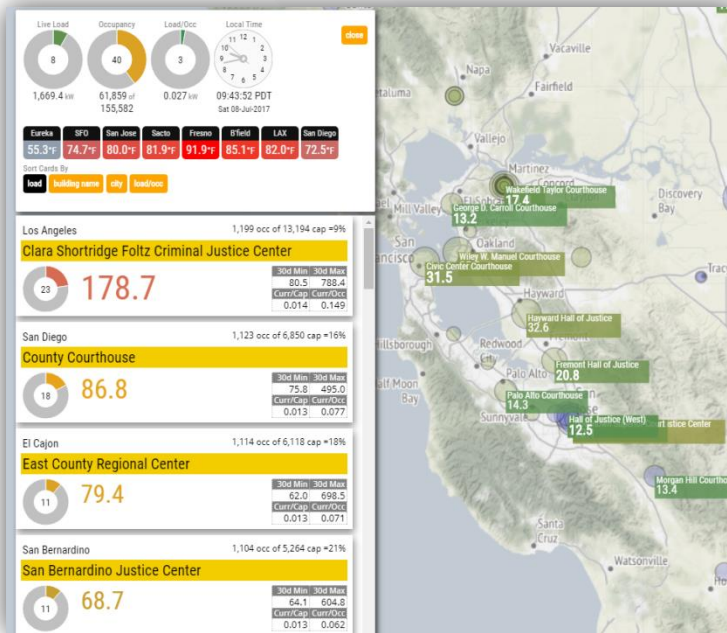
Live Load
8
1,669.4 kW

Occupancy
40
61,859 of 155,582

Load/Occ
3
0.027 kW

Local Time
09:43:52 PDT
Sat 08-Jul-2017

close

| Eureka | SFO | San Jose | Sacto | Fresno | B'field | LAX | San Diego |
|---|---|---|---|---|---|---|---|
| 55.3°F | 74.7°F | 80.0°F | 81.9°F | 91.9°F | 85.1°F | 82.0°F | 72.5°F |

Sort Cards By
load | building name | city | load/occ

Los Angeles
1,199 occ of 13,194 cap =9%
Clara Shortridge Foltz Criminal Justice Center
23
178.7

| 30d Min | 30d Max |
|---|---|
| 80.5 | 788.4 |
| Curr/Cap | Curr/Occ |
| 0.014 | 0.149 |

San Diego
1,123 occ of 6,850 cap =16%
County Courthouse
18
86.8

| 30d Min | 30d Max |
|---|---|
| 75.8 | 495.0 |
| Curr/Cap | Curr/Occ |
| 0.013 | 0.077 |

El Cajon
1,114 occ of 6,118 cap =18%
East County Regional Center
11
79.4

| 30d Min | 30d Max |
|---|---|
| 62.0 | 698.5 |
| Curr/Cap | Curr/Occ |
| 0.013 | 0.071 |

San Bernardino
1,104 occ of 5,264 cap =21%
San Bernardino Justice Center
11
68.7

| 30d Min | 30d Max |
|---|---|
| 64.1 | 604.8 |
| Curr/Cap | Curr/Occ |
| 0.013 | 0.062 |

Vacaville
Napa
Fairfield
Petaluma
Vallejo
Martinez
Concord
Wakefield Taylor Courthouse
17.4
George D. Carroll Courthouse
13.2
Mill Valley
El Sobrante
Discovery Bay
San Francisco
Oakland
Wiley W. Manuel Courthouse
Civic Center Courthouse
31.5
Tracy
Hayward
Hayward Hall of Justice
32.6
Hillsborough
Redwood City
Fremont Hall of Justice
20.8
Half Moon Bay
Palo Alto
Palo Alto Courthouse
14.3
Sunnyvale
Hall of Justice (West)
12.5
stice Center
Morgan Hill Courthouse
13.4
Santa Cruz
Watsonville